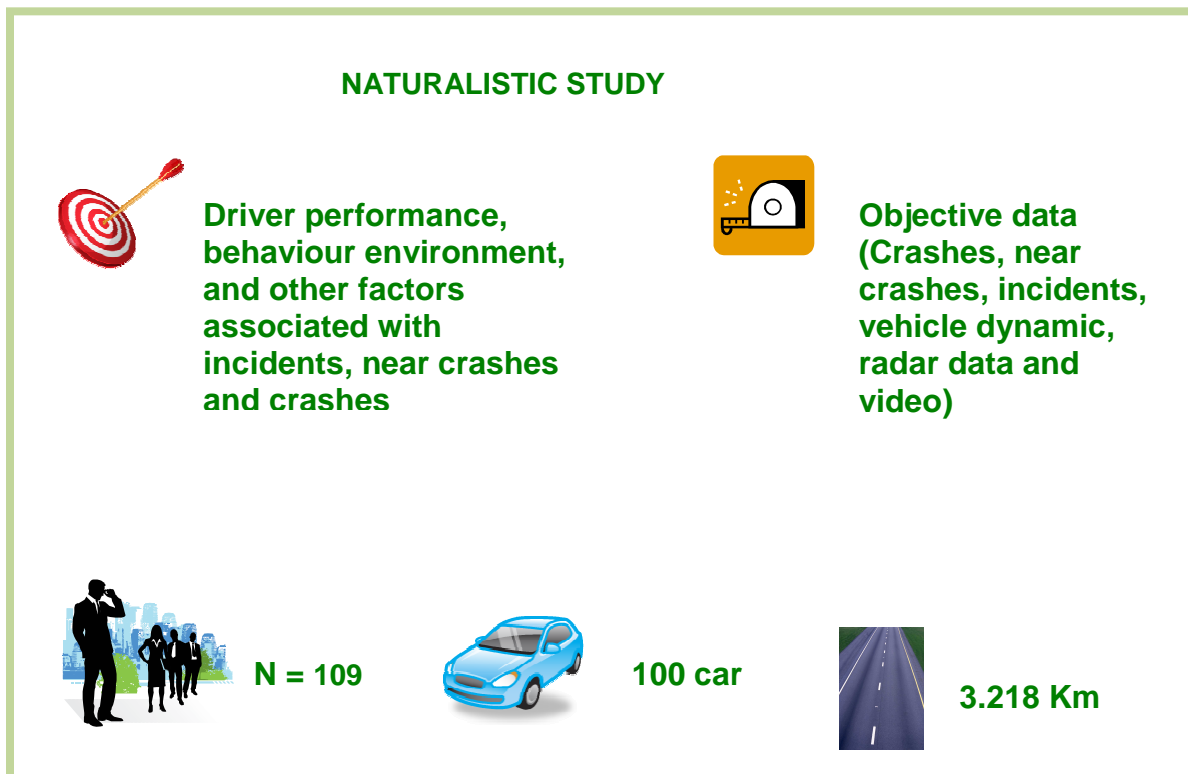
NATURALISTIC STUDY

Driver performance, behaviour environment, and other factors associated with incidents, near crashes and crashes

Objective data (Crashes, near crashes, incidents, vehicle dynamic, radar data and video)

N = 109

100 car

3.218 Km